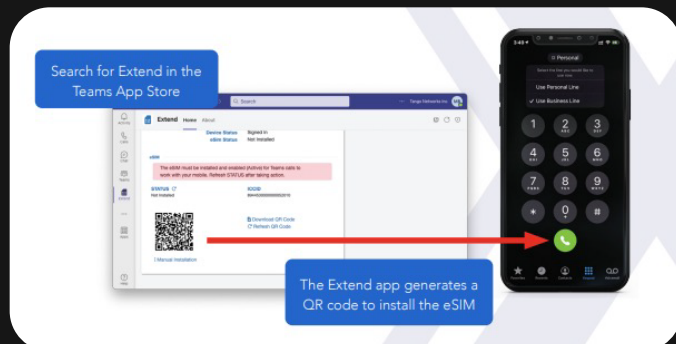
Search for Extend in the Teams App Store

Search

Tango Networks Inc

Activity

Calls

Chat

Teams

Extend

Apps

Help

Extend Home About

Device Status Signed in
eSIM Status Not Installed

eSIM

The eSIM must be installed and enabled (Active) for Teams calls to work with your mobile. Refresh STATUS after taking action.

STATUS
Not Installed

ICCID
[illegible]

Download QR Code
Refresh QR Code

Manual Installation

Personal

Select the line that you would like to use for calls

Use Personal Line

Use Business Line

1
2 ABC
3 DEF
4 GHI
5 JKL
6 MNO
7 PQRS
8 TUV
9 WXYZ
*
0 +
#

Favorites Recents Contacts Keypad Voicemail

The Extend app generates a QR code to install the eSIM